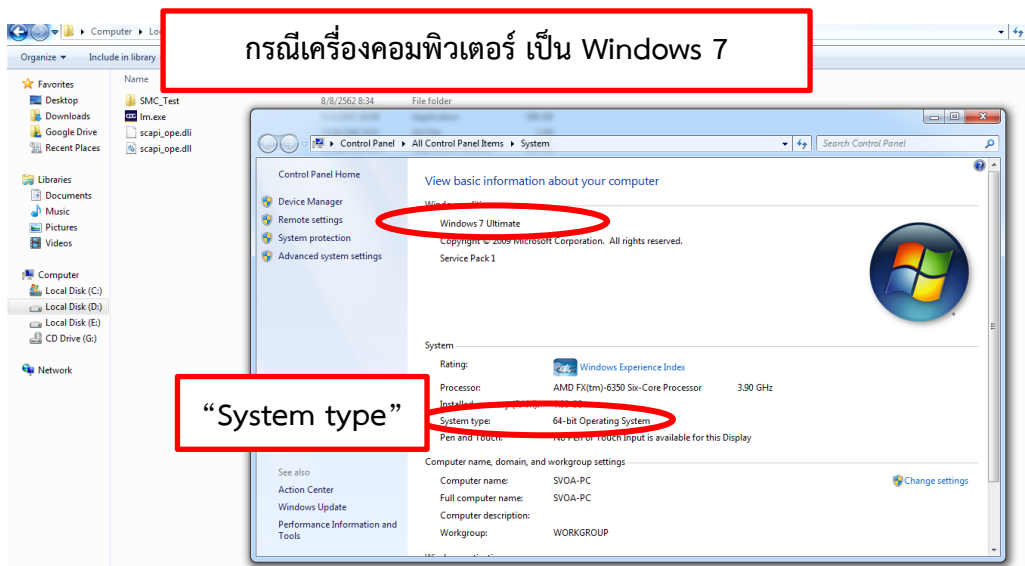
Computer ▸ Lo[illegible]

Organize ▾ Include in library

กรณีเครื่องคอมพิวเตอร์ เป็น Windows 7

Favorites
Desktop
Downloads
Google Drive
Recent Places

Libraries
Documents
Music
Pictures
Videos

Computer
Local Disk (C:)
Local Disk (D:)
Local Disk (E:)
CD Drive (G:)

Network

Name
SMC_Test
lm.exe
scapi_ope.dll
scapi_ope.dll

8/8/2562 8:34 File folder

Control Panel ▸ All Control Panel Items ▸ System

Search Control Panel

Control Panel Home

Device Manager
Remote settings
System protection
Advanced system settings

See also
Action Center
Windows Update
Performance Information and Tools

View basic information about your computer

Windows edition
Windows 7 Ultimate
Copyright © 2009 Microsoft Corporation. All rights reserved.
Service Pack 1

System
Rating: Windows Experience Index
Processor: AMD FX(tm)-6350 Six-Core Processor 3.90 GHz
Installed memory (RAM): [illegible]
System type: 64-bit Operating System
Pen and Touch: No Pen or Touch Input is available for this Display

“System type”

Computer name, domain, and workgroup settings
Computer name: SVOA-PC
Full computer name: SVOA-PC
Computer description:
Workgroup: WORKGROUP

Change settings